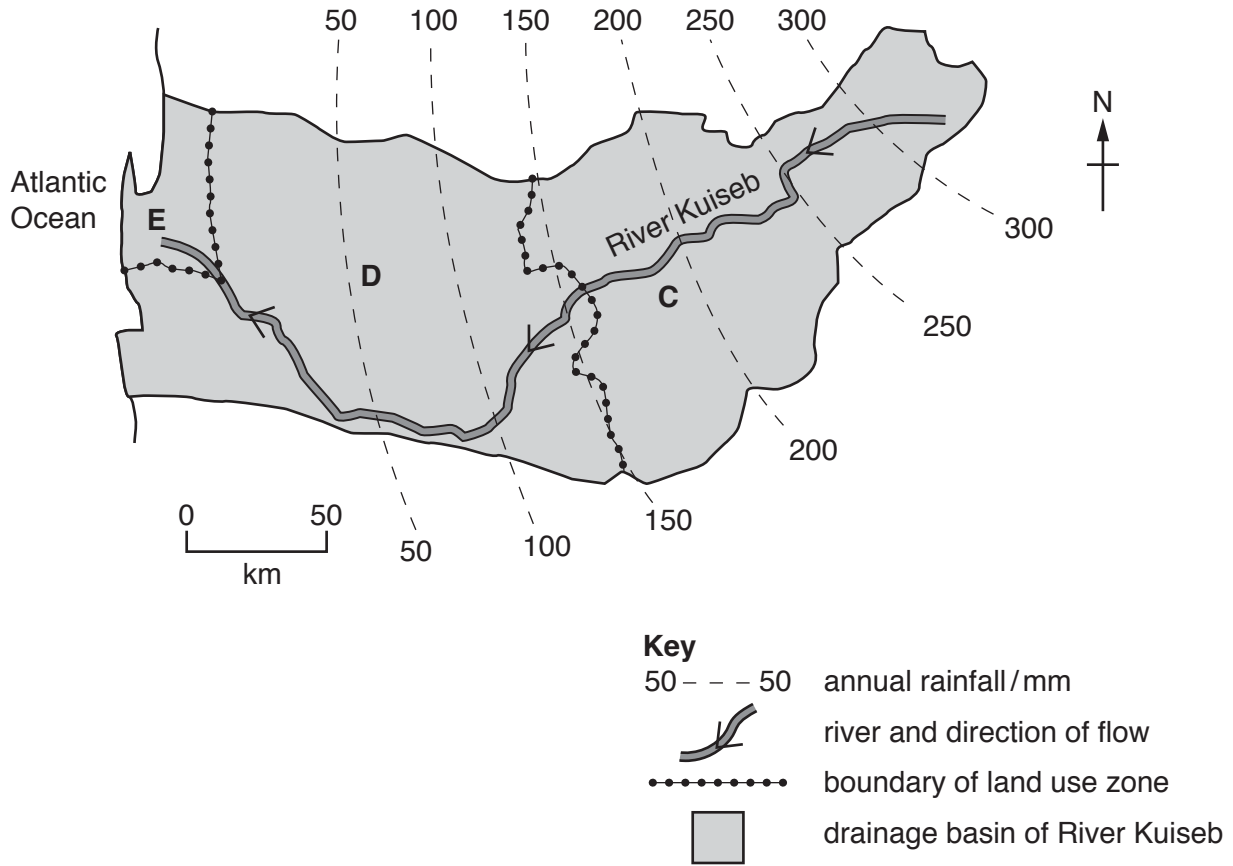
50 100 150 200 250 300

N

Atlantic Ocean

E

D

River Kuiseb

C

300

250

200

150

100

50

0 50
km

**Key**

50 – – – 50 annual rainfall / mm

river and direction of flow

boundary of land use zone

drainage basin of River Kuiseb